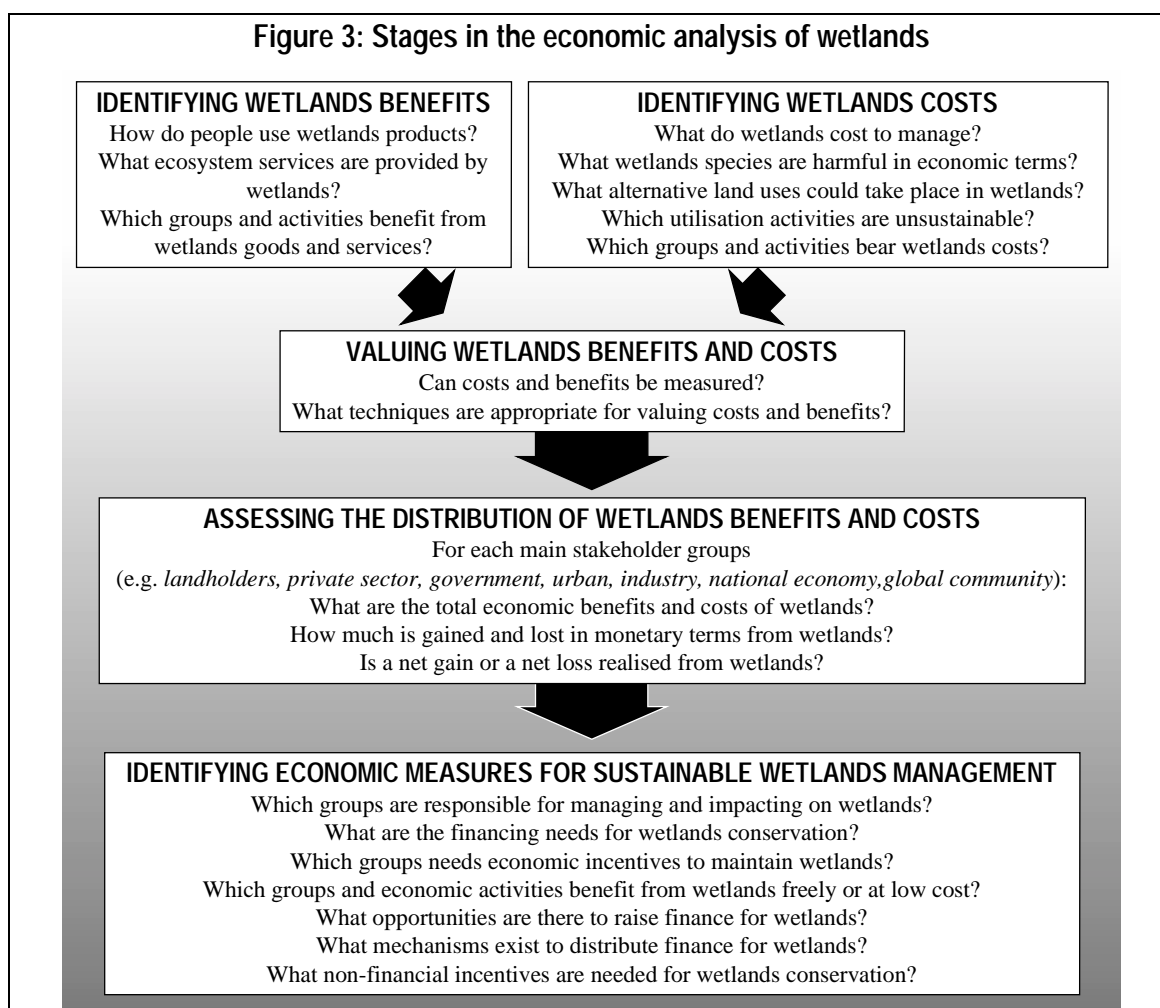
**Figure 3: Stages in the economic analysis of wetlands**

**IDENTIFYING WETLANDS BENEFITS**
How do people use wetlands products?
What ecosystem services are provided by wetlands?
Which groups and activities benefit from wetlands goods and services?

**IDENTIFYING WETLANDS COSTS**
What do wetlands cost to manage?
What wetlands species are harmful in economic terms?
What alternative land uses could take place in wetlands?
Which utilisation activities are unsustainable?
Which groups and activities bear wetlands costs?

**VALUING WETLANDS BENEFITS AND COSTS**
Can costs and benefits be measured?
What techniques are appropriate for valuing costs and benefits?

**ASSESSING THE DISTRIBUTION OF WETLANDS BENEFITS AND COSTS**
For each main stakeholder groups
(e.g. *landholders, private sector, government, urban, industry, national economy,global community*):
What are the total economic benefits and costs of wetlands?
How much is gained and lost in monetary terms from wetlands?
Is a net gain or a net loss realised from wetlands?

**IDENTIFYING ECONOMIC MEASURES FOR SUSTAINABLE WETLANDS MANAGEMENT**
Which groups are responsible for managing and impacting on wetlands?
What are the financing needs for wetlands conservation?
Which groups needs economic incentives to maintain wetlands?
Which groups and economic activities benefit from wetlands freely or at low cost?
What opportunities are there to raise finance for wetlands?
What mechanisms exist to distribute finance for wetlands?
What non-financial incentives are needed for wetlands conservation?